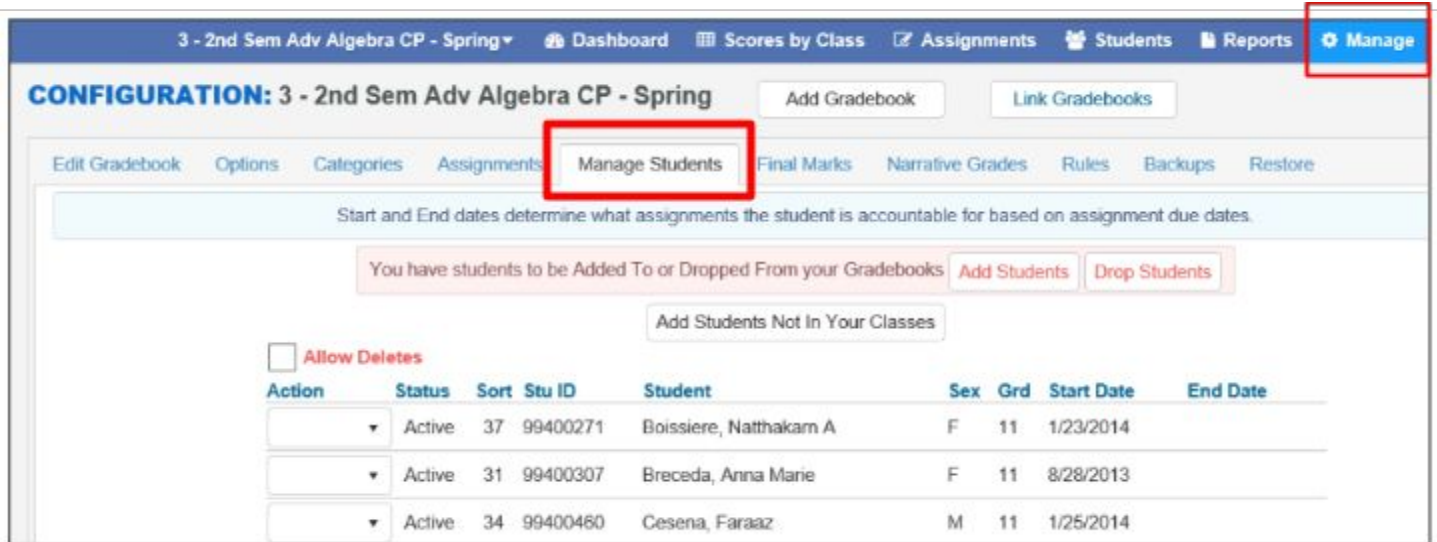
3 - 2nd Sem Adv Algebra CP - Spring▾ Dashboard Scores by Class Assignments Students Reports Manage

CONFIGURATION: 3 - 2nd Sem Adv Algebra CP - Spring

Add Gradebook

Link Gradebooks

Edit Gradebook Options Categories Assignments Manage Students Final Marks Narrative Grades Rules Backups Restore

Start and End dates determine what assignments the student is accountable for based on assignment due dates.

You have students to be Added To or Dropped From your Gradebooks Add Students Drop Students

Add Students Not In Your Classes

Allow Deletes

| Action | Status | Sort | Stu ID | Student | Sex | Grd | Start Date | End Date |
|---|---|---|---|---|---|---|---|---|
| ▾ | Active | 37 | 99400271 | Boissiere, Natthakam A | F | 11 | 1/23/2014 | |
| ▾ | Active | 31 | 99400307 | Breceda, Anna Marie | F | 11 | 8/28/2013 | |
| ▾ | Active | 34 | 99400460 | Cesena, Faraaz | M | 11 | 1/25/2014 | |